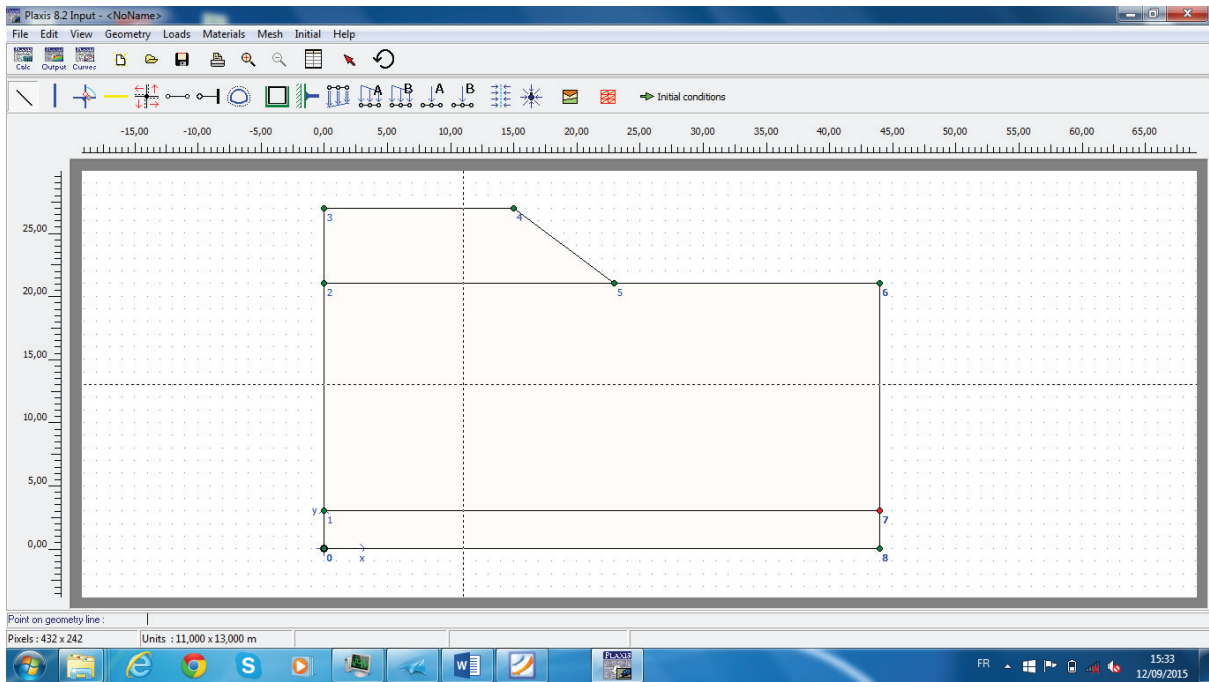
Plaxis 8.2 Input - <NoName>

File Edit View Geometry Loads Materials Mesh Initial Help

Calc Output Curves

A B A B

Initial conditions

-15,00 -10,00 -5,00 0,00 5,00 10,00 15,00 20,00 25,00 30,00 35,00 40,00 45,00 50,00 55,00 60,00 65,00

25,00
20,00
15,00
10,00
5,00
0,00

3 4
2 5 6
y
1 7
0 x 8

Point on geometry line :

Pixels : 432 x 242 Units : 11,000 x 13,000 m

FR 15:33 12/09/2015